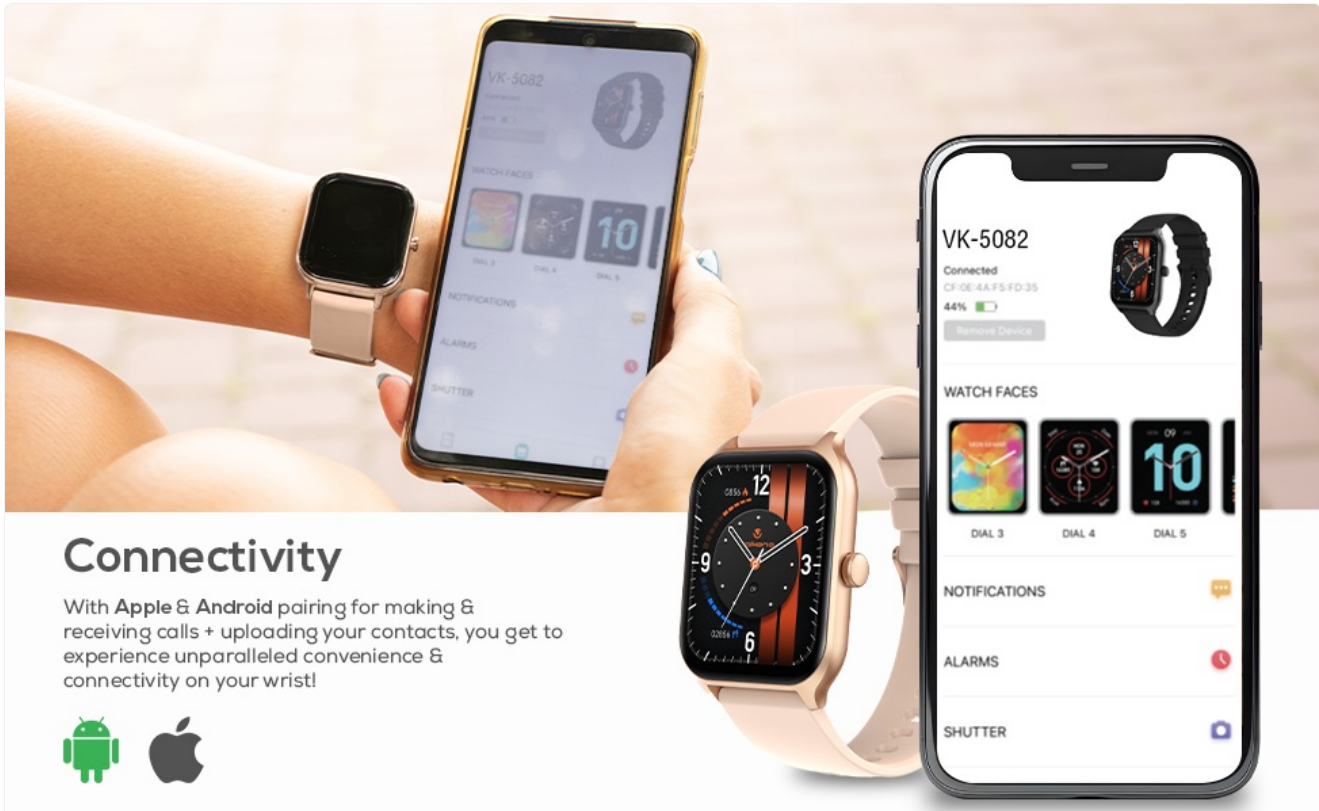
VK-5082
Connected
WATCH FACES
DIAL 3
DIAL 4
DIAL 5
NOTIFICATIONS
ALARMS
SHUTTER

Connectivity

With Apple & Android pairing for making & receiving calls + uploading your contacts, you get to experience unparalleled convenience & connectivity on your wrist!

12
9
3
6
10

VK-5082
Connected
CF:0E:4A:F5:FD:35
44%
Remove Device
WATCH FACES
10
DIAL 3
DIAL 4
DIAL 5
NOTIFICATIONS
ALARMS
SHUTTER